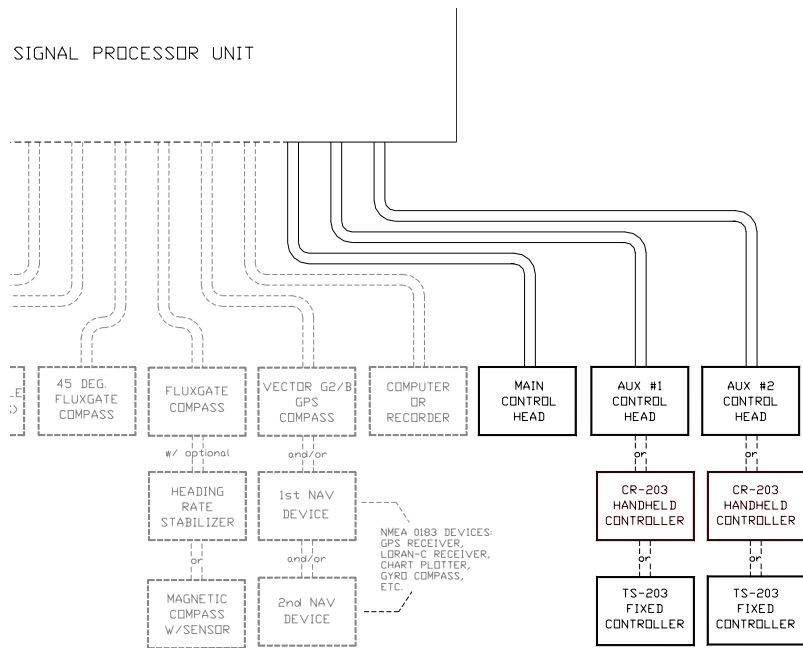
SIGNAL PROCESSOR UNIT

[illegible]

45 DEG. FLUXGATE COMPASS

FLUXGATE COMPASS

VECTOR G2/B GPS COMPASS

COMPUTER OR RECORDER

MAIN CONTROL HEAD

AUX #1 CONTROL HEAD

AUX #2 CONTROL HEAD

w/ optional

and/or

or

or

HEADING RATE STABILIZER

1st NAV DEVICE

NMEA 0183 DEVICES: GPS RECEIVER, LORAN-C RECEIVER, CHART PLOTTER, GYRO COMPASS, ETC.

CR-203 HANDHELD CONTROLLER

CR-203 HANDHELD CONTROLLER

or

and/or

or

or

MAGNETIC COMPASS W/SENSOR

2nd NAV DEVICE

TS-203 FIXED CONTROLLER

TS-203 FIXED CONTROLLER